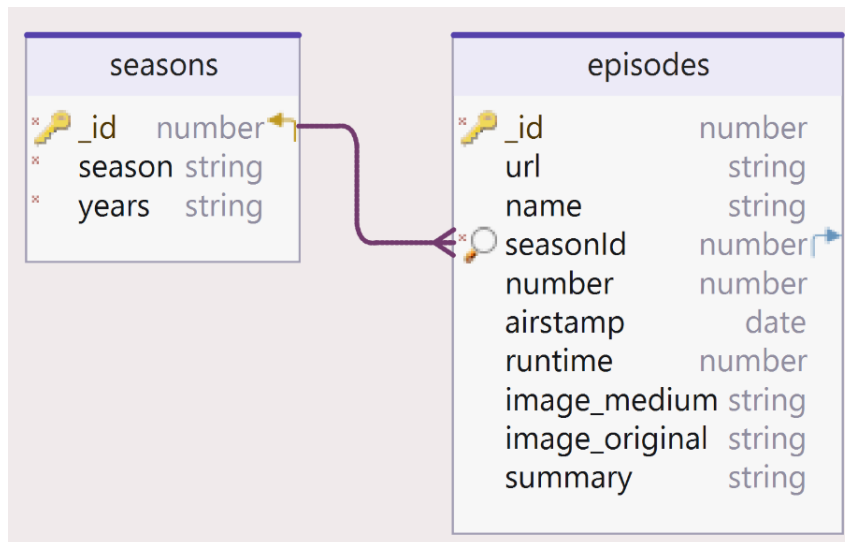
seasons

_id number
season string
years string

episodes

_id number
url string
name string
seasonId number
number number
airstamp date
runtime number
image_medium string
image_original string
summary string